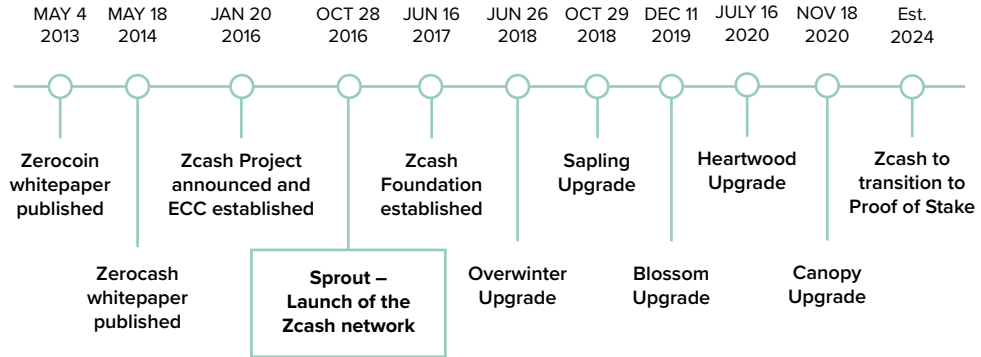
MAY 4 2013
Zerocoin whitepaper published

MAY 18 2014
Zerocash whitepaper published

JAN 20 2016
Zcash Project announced and ECC established

OCT 28 2016
Sprout – Launch of the Zcash network

JUN 16 2017
Zcash Foundation established

JUN 26 2018
Overwinter Upgrade

OCT 29 2018
Sapling Upgrade

DEC 11 2019
Blossom Upgrade

JULY 16 2020
Heartwood Upgrade

NOV 18 2020
Canopy Upgrade

Est. 2024
Zcash to transition to Proof of Stake